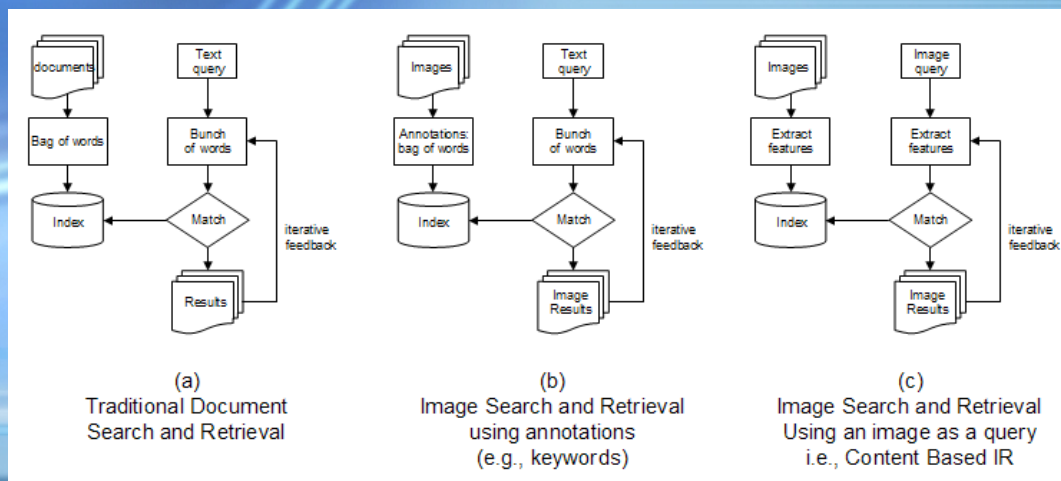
documents

Text query

Bag of words

Bunch of words

Index

Match

iterative feedback

Results

(a)
Traditional Document Search and Retrieval

Images

Text query

Annotations: bag of words

Bunch of words

Index

Match

iterative feedback

Image Results

(b)
Image Search and Retrieval using annotations (e.g., keywords)

Images

Image query

Extract features

Extract features

Index

Match

iterative feedback

Image Results

(c)
Image Search and Retrieval Using an image as a query i.e., Content Based IR